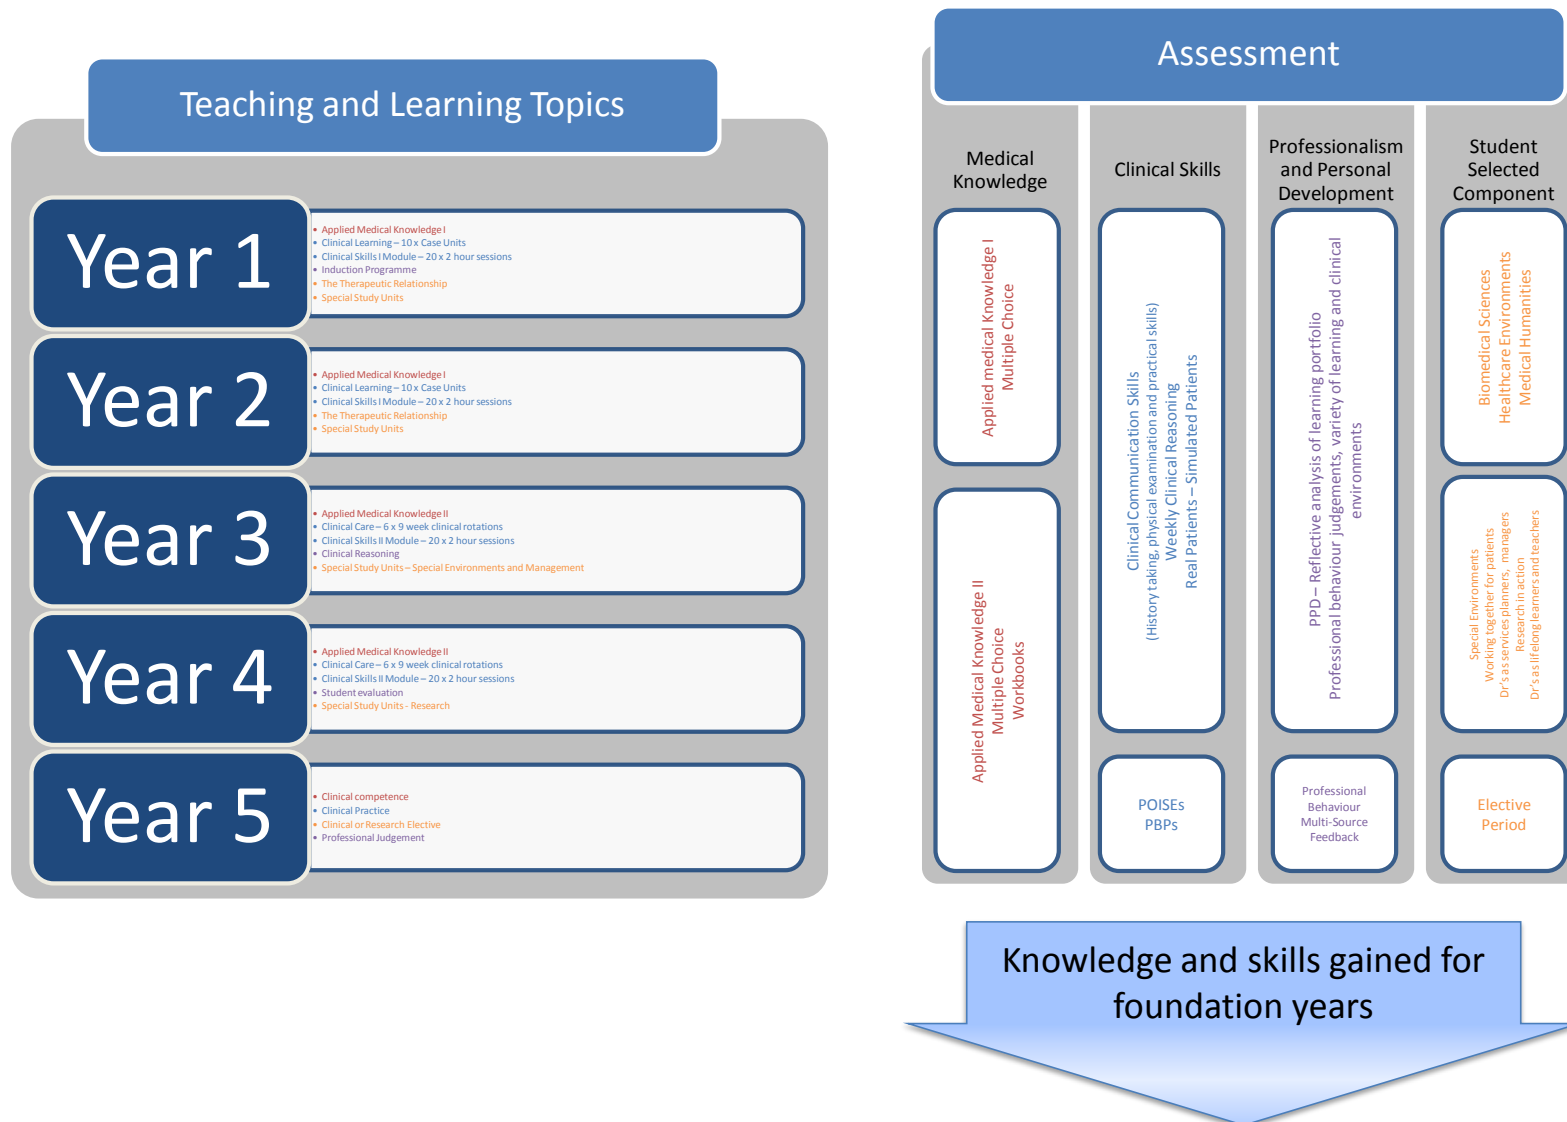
Teaching and Learning Topics

Year 1
- Applied Medical Knowledge I
- Clinical Learning – 10 x Case Units
- Clinical Skills I Module – 20 x 2 hour sessions
- Induction Programme
- The Therapeutic Relationship
- Special Study Units

Year 2
- Applied Medical Knowledge I
- Clinical Learning – 10 x Case Units
- Clinical Skills I Module – 20 x 2 hour sessions
- The Therapeutic Relationship
- Special Study Units

Year 3
- Applied Medical Knowledge II
- Clinical Care – 6 x 9 week clinical rotations
- Clinical Skills II Module – 20 x 2 hour sessions
- Clinical Reasoning
- Special Study Units – Special Environments and Management

Year 4
- Applied Medical Knowledge II
- Clinical Care – 6 x 9 week clinical rotations
- Clinical Skills II Module – 20 x 2 hour sessions
- Student evaluation
- Special Study Units - Research

Year 5
- Clinical competence
- Clinical Practice
- Clinical or Research Elective
- Professional Judgement

Assessment

Medical Knowledge

Applied medical Knowledge I
Multiple Choice

Applied Medical Knowledge II
Multiple Choice
Workbooks

Clinical Skills

Clinical Communication Skills
(History taking, physical examination and practical skills)
Weekly Clinical Reasoning
Real Patients – Simulated Patients

POISEs
PBPs

Professionalism and Personal Development

PPD – Reflective analysis of learning portfolio
Professional behaviour judgements, variety of learning and clinical environments

Professional Behaviour Multi-Source Feedback

Student Selected Component

Biomedical Sciences
Healthcare Environments
Medical Humanities

Special Environments
Working together for patients
Dr's as services planners, managers
Research in action
Dr's as lifelong learners and teachers

Elective Period

Knowledge and skills gained for foundation years